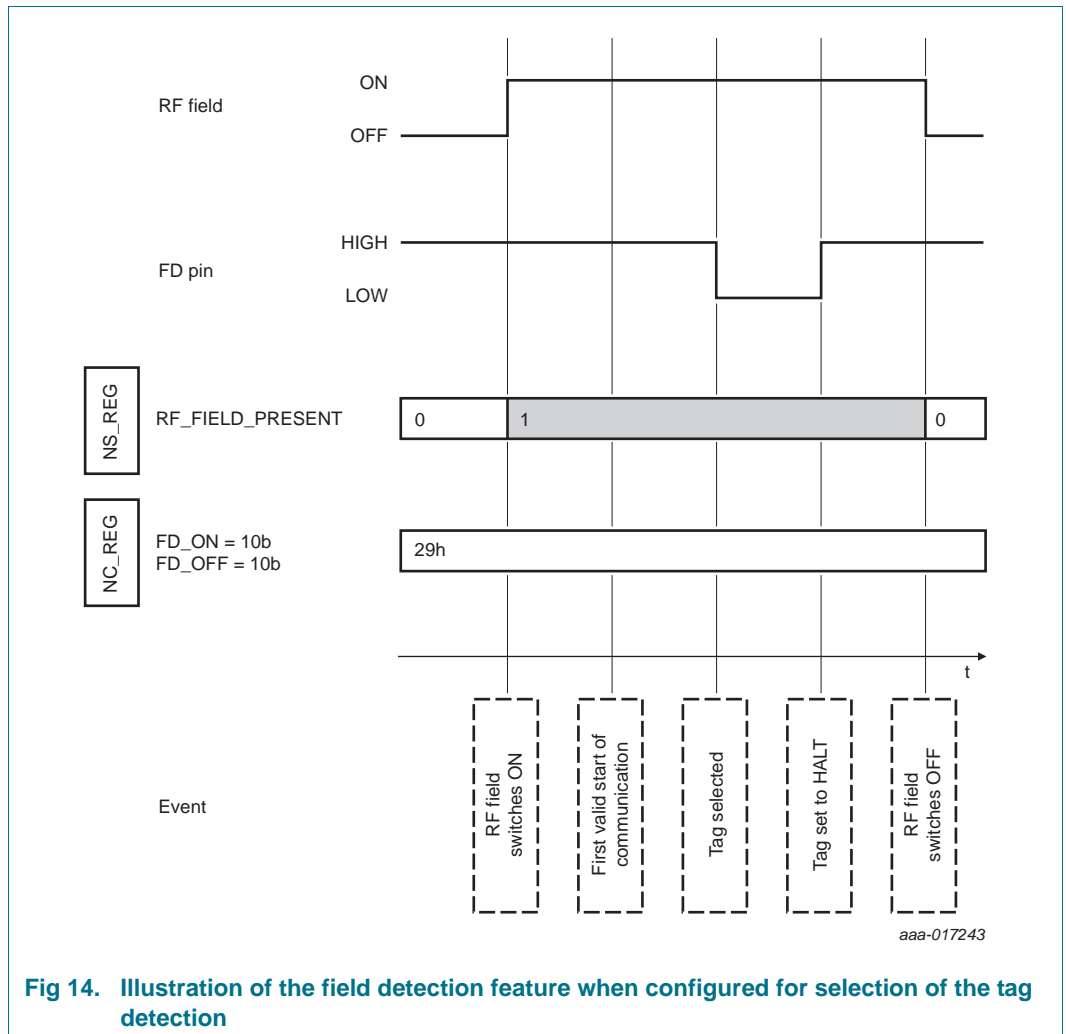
RF field

ON

OFF

FD pin

HIGH

LOW

NS_REG

RF_FIELD_PRESENT

| 0 | 1 | 0 |
|---|---|---|

NC_REG

FD_ON = 10b
FD_OFF = 10b

29h

t

Event

RF field switches ON

First valid start of communication

Tag selected

Tag set to HALT

RF field switches OFF

aaa-017243

Fig 14. Illustration of the field detection feature when configured for selection of the tag detection